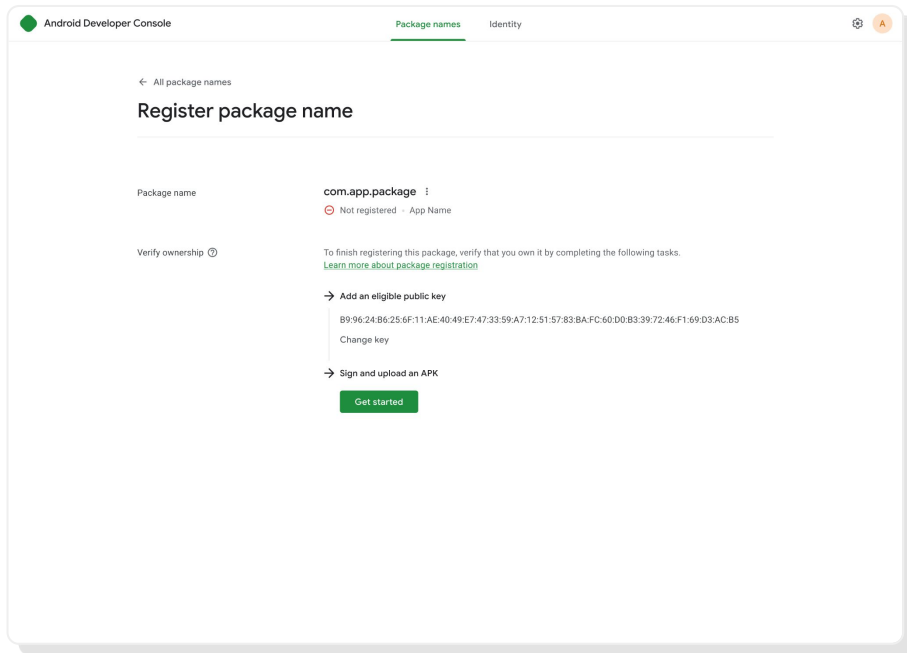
Android Developer Console

Package names Identity

A

← All package names

Register package name

Package name

com.app.package

Not registered · App Name

Verify ownership

To finish registering this package, verify that you own it by completing the following tasks.
Learn more about package registration

→ Add an eligible public key

B9:96:24:B6:25:6F:11:AE:40:49:E7:47:33:59:A7:12:51:57:83:BA:FC:60:D0:B3:39:72:46:F1:69:D3:AC:B5

Change key

→ Sign and upload an APK

Get started